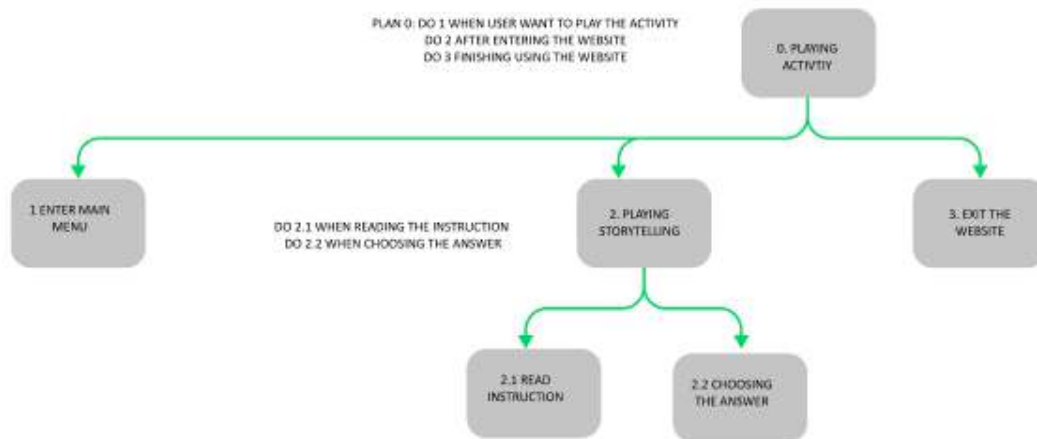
PLAN 0: DO 1 WHEN USER WANT TO PLAY THE ACTIVITY
DO 2 AFTER ENTERING THE WEBSITE
DO 3 FINISHING USING THE WEBSITE

0. PLAYING ACTIVTIY

1 ENTER MAIN MENU

DO 2.1 WHEN READING THE INSTRUCTION
DO 2.2 WHEN CHOOSING THE ANSWER

2. PLAYING STORYTELLING

3. EXIT THE WEBSITE

2.1 READ INSTRUCTION

2.2 CHOOSING THE ANSWER